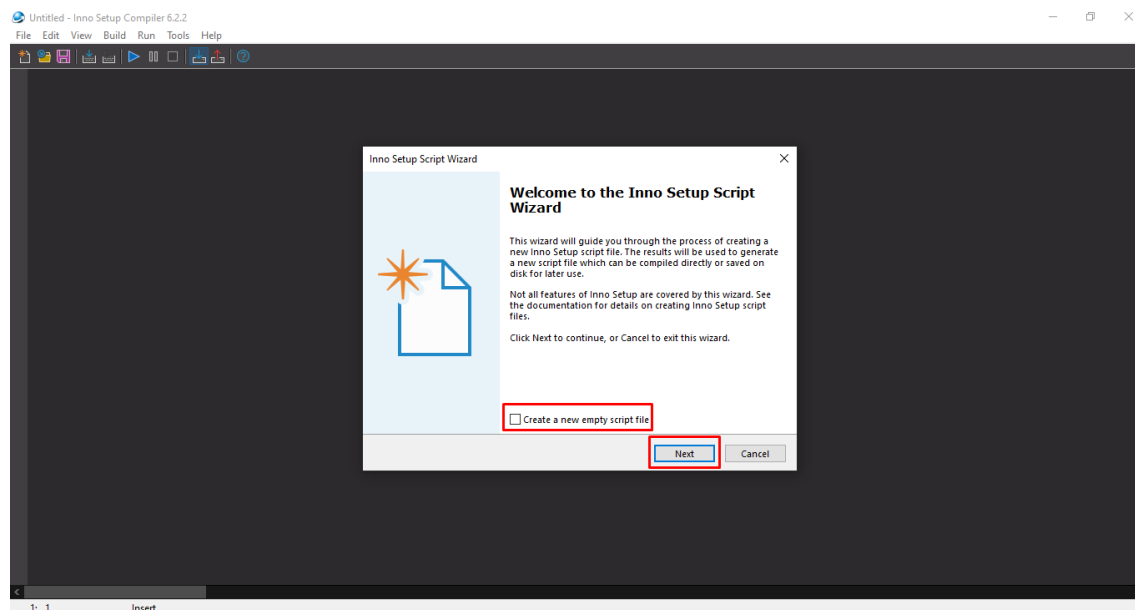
Untitled - Inno Setup Compiler 6.2.2

File Edit View Build Run Tools Help

Inno Setup Script Wizard

Welcome to the Inno Setup Script Wizard

This wizard will guide you through the process of creating a new Inno Setup script file. The results will be used to generate a new script file which can be compiled directly or saved on disk for later use.

Not all features of Inno Setup are covered by this wizard. See the documentation for details on creating Inno Setup script files.

Click Next to continue, or Cancel to exit this wizard.

Create a new empty script file

Next

Cancel

1: 1

Insert